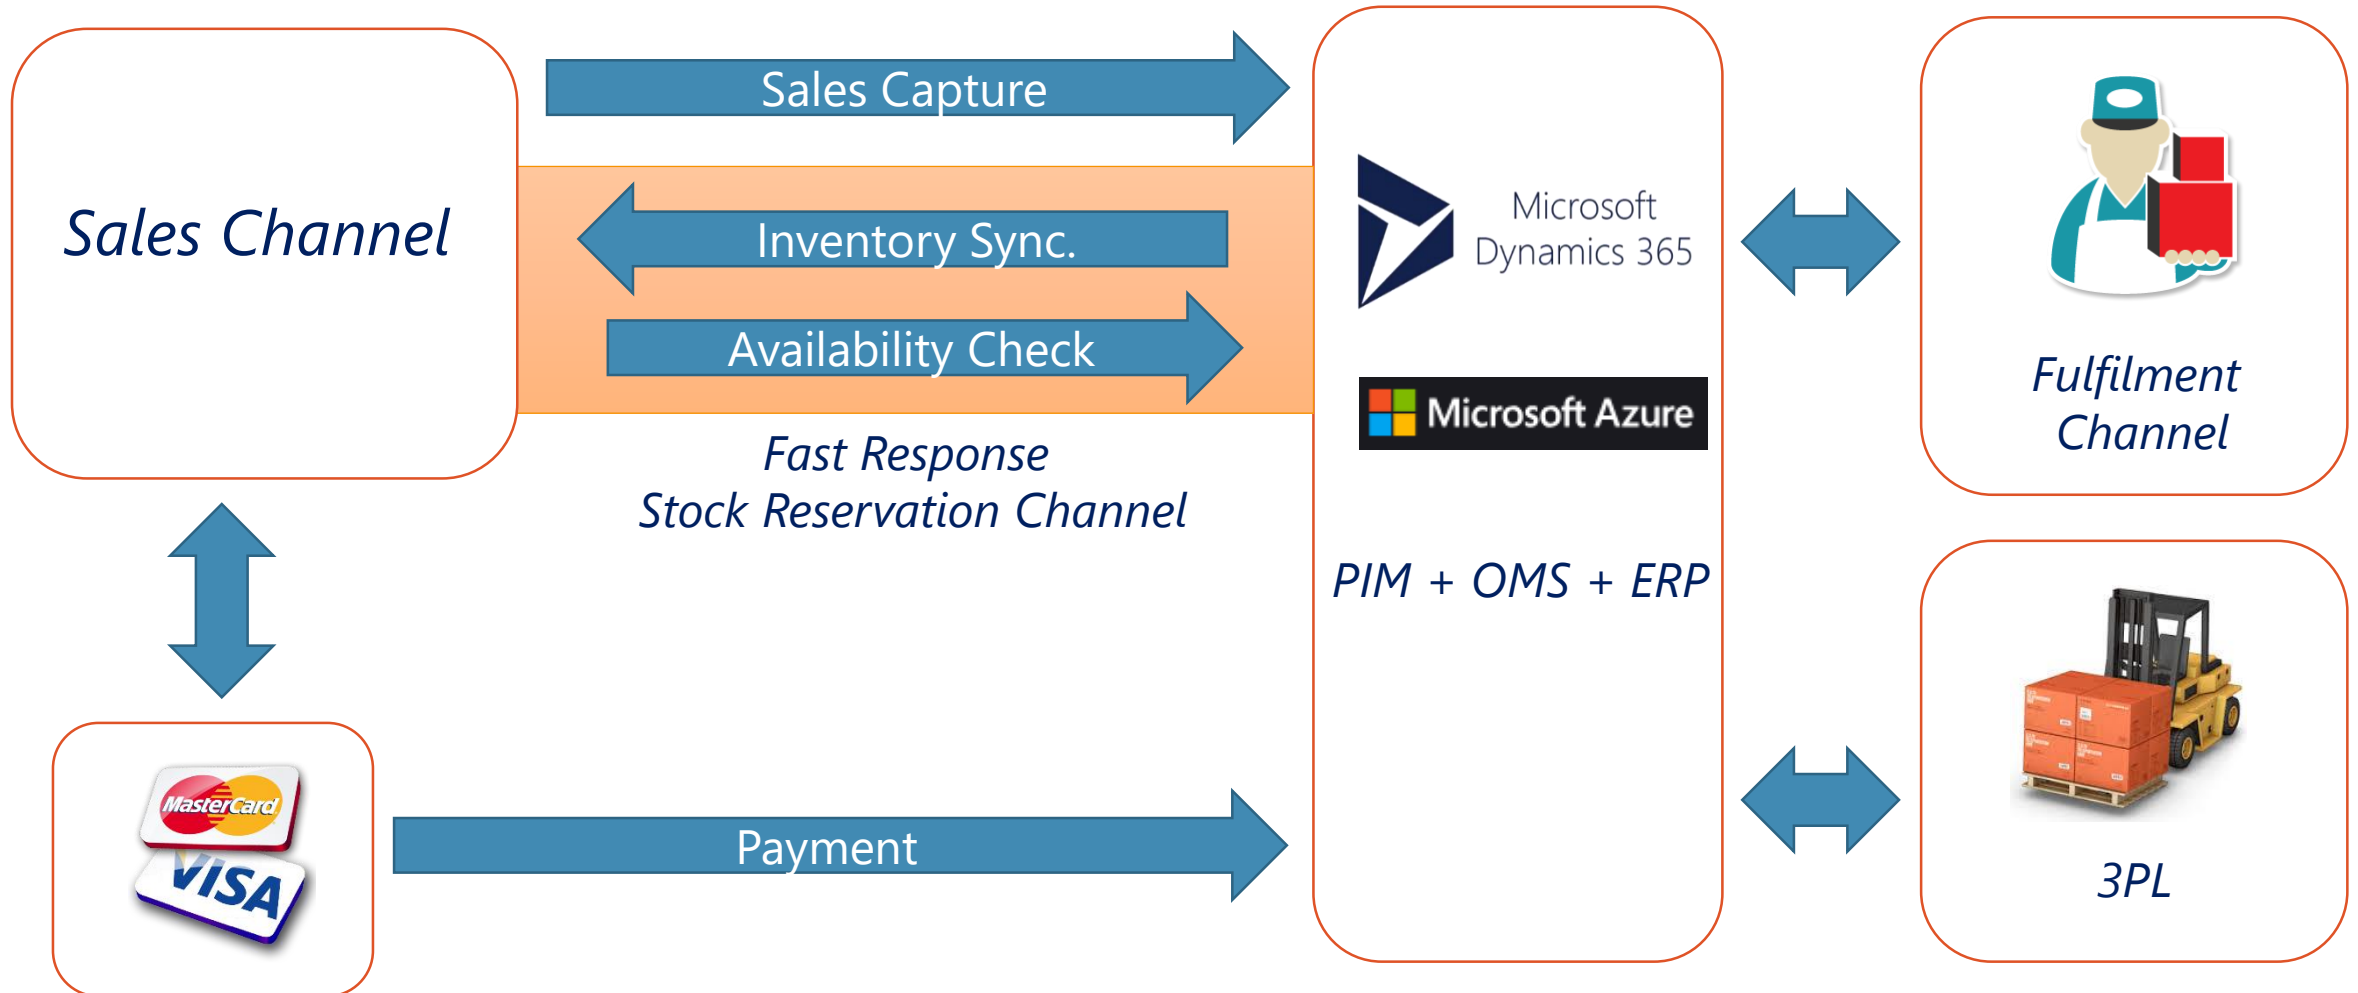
Sales Channel

Sales Capture

Inventory Sync.

Availability Check

Fast Response
Stock Reservation Channel

Microsoft Dynamics 365

Microsoft Azure

PIM + OMS + ERP

Fulfilment Channel

MasterCard

VISA

Payment

3PL